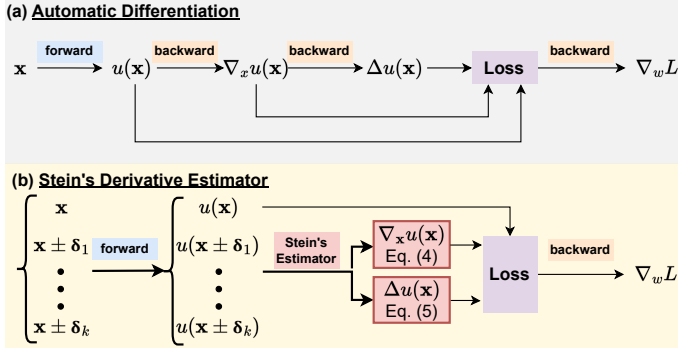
(a) Automatic Differentiation

$\mathbf{x}$ forward $u(\mathbf{x})$ backward $\nabla_x u(\mathbf{x})$ backward $\Delta u(\mathbf{x})$ Loss backward $\nabla_w L$

(b) Stein's Derivative Estimator

$\mathbf{x}$
$\mathbf{x} \pm \boldsymbol{\delta}_1$
$\vdots$
$\mathbf{x} \pm \boldsymbol{\delta}_k$

forward

$u(\mathbf{x})$
$u(\mathbf{x} \pm \boldsymbol{\delta}_1)$
$\vdots$
$u(\mathbf{x} \pm \boldsymbol{\delta}_k)$

Stein's Estimator

$\nabla_{\mathbf{x}} u(\mathbf{x})$
Eq. (4)

$\Delta u(\mathbf{x})$
Eq. (5)

Loss backward $\nabla_w L$